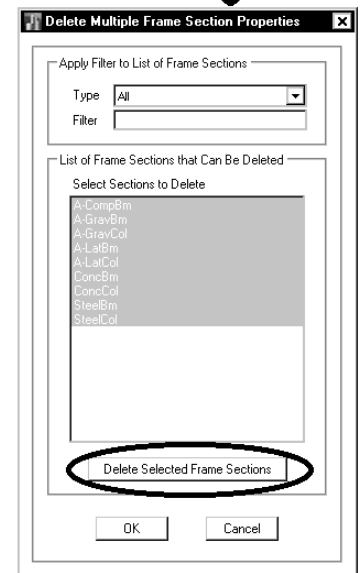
Delete Multiple Frame Section Properties

Apply Filter to List of Frame Sections

Type All

Filter

List of Frame Sections that Can Be Deleted

Select Sections to Delete

A-CompBm
A-GravBm
A-GravCol
A-LatBm
A-LatCol
ConcBm
ConcCol
SteelBm
SteelCol

Delete Selected Frame Sections

OK

Cancel